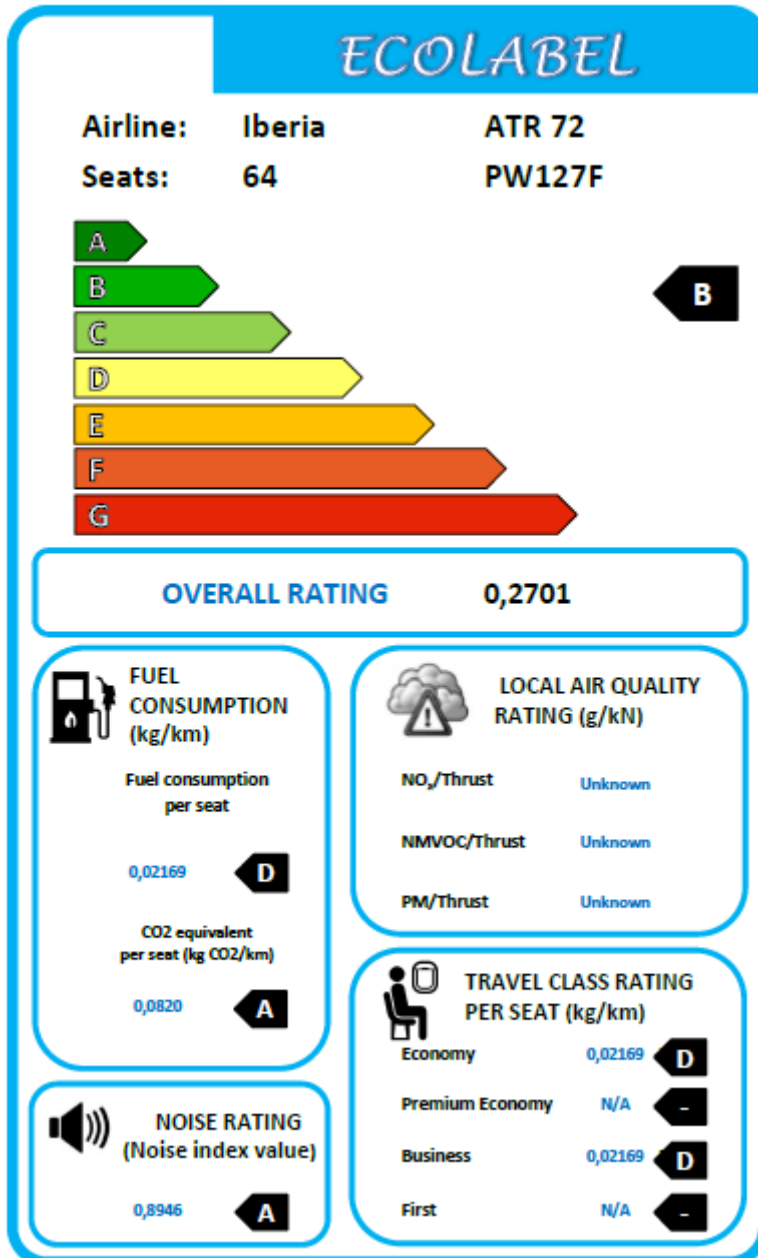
ECOLABEL

Airline: Iberia ATR 72

Seats: 64 PW127F

A
B
C
D
E
F
G

B

OVERALL RATING 0,2701

FUEL CONSUMPTION (kg/km)

Fuel consumption per seat

0,02169 D

CO2 equivalent per seat (kg CO2/km)

0,0820 A

LOCAL AIR QUALITY RATING (g/kN)

$NO_x$/Thrust Unknown

NMVOC/Thrust Unknown

PM/Thrust Unknown

TRAVEL CLASS RATING PER SEAT (kg/km)

Economy 0,02169 D

Premium Economy N/A -

Business 0,02169 D

First N/A -

NOISE RATING (Noise index value)

0,8946 A